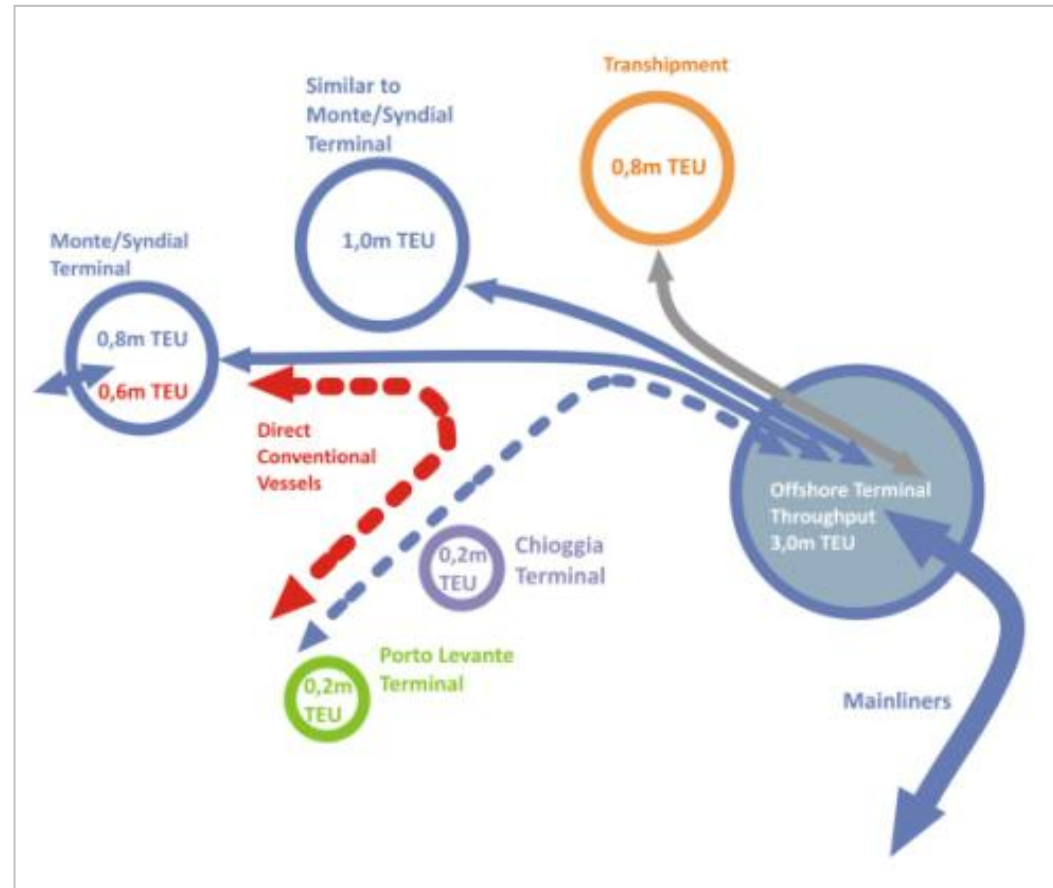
Transhipment

0,8m TEU

Similar to Monte/Syndial Terminal

1,0m TEU

Monte/Syndial Terminal

0,8m TEU

0,6m TEU

Direct Conventional Vessels

Offshore Terminal Throughput 3,0m TEU

0,2m TEU

Chioggia Terminal

Porto Levante Terminal

0,2m TEU

Mainliners